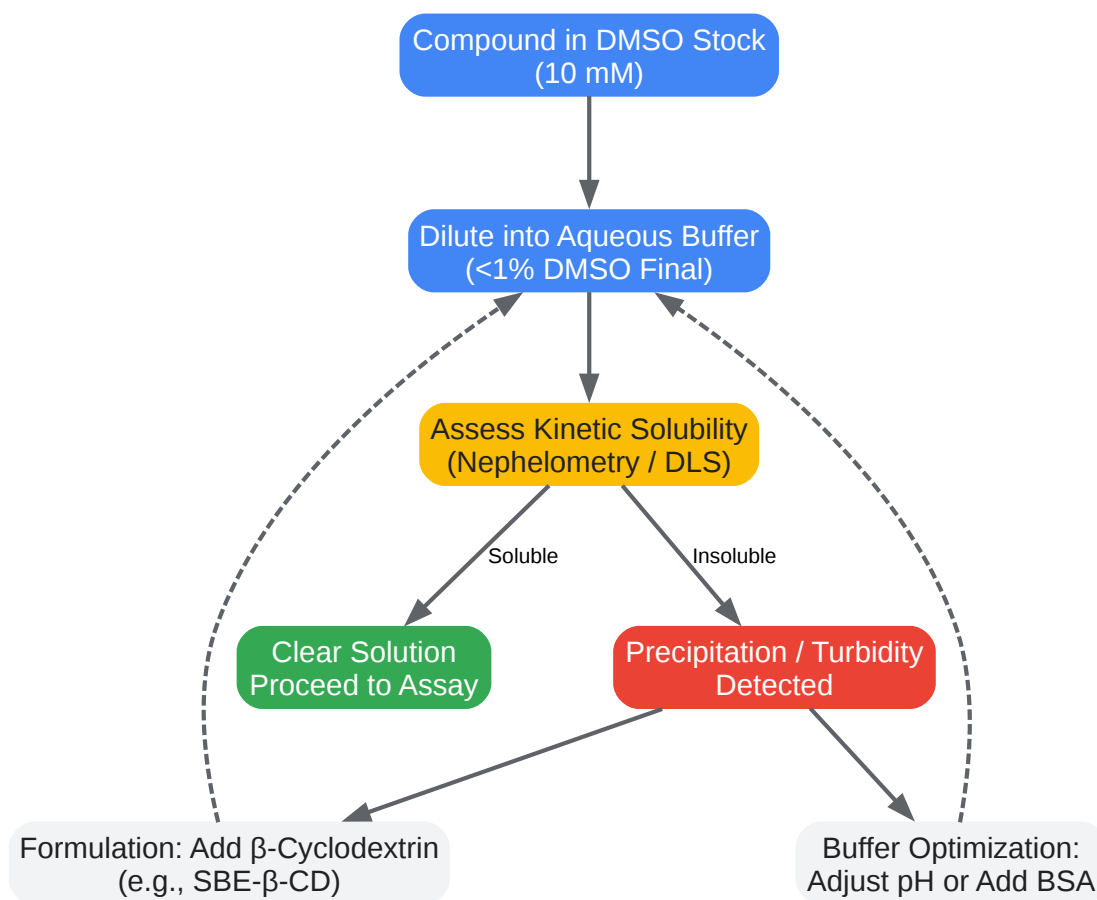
Compound in DMSO Stock
(10 mM)

Dilute into Aqueous Buffer
(<1% DMSO Final)

Assess Kinetic Solubility
(Nephelometry / DLS)

Soluble

Insoluble

Clear Solution
Proceed to Assay

Precipitation / Turbidity
Detected

Formulation: Add β-Cyclodextrin
(e.g., SBE-β-CD)

Buffer Optimization:
Adjust pH or Add BSA